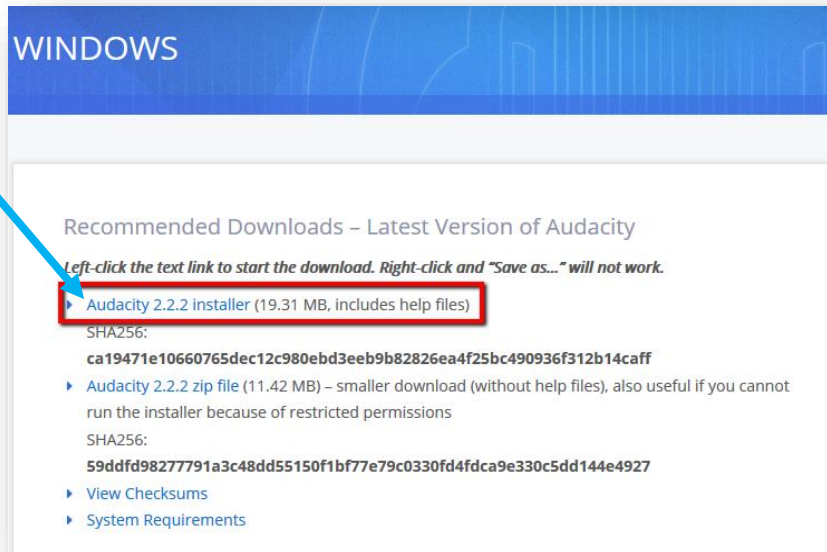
WINDOWS

Recommended Downloads – Latest Version of Audacity

Left-click the text link to start the download. Right-click and "Save as..." will not work.

Audacity 2.2.2 installer (19.31 MB, includes help files)
SHA256:
ca19471e10660765dec12c980ebd3eeb9b82826ea4f25bc490936f312b14caff

Audacity 2.2.2 zip file (11.42 MB) – smaller download (without help files), also useful if you cannot run the installer because of restricted permissions
SHA256:
59ddfd98277791a3c48dd55150f1bf77e79c0330fd4fdca9e330c5dd144e4927

View Checksums

System Requirements